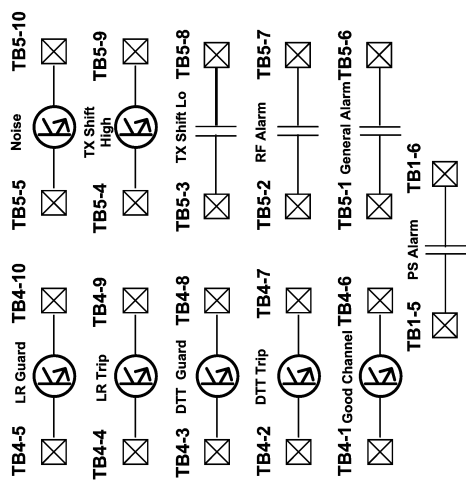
TB5-10
Noise
TB5-5
TB5-9
TX Shift High
TB5-4
TB5-8
TX Shift Lo
TB5-3
TB5-7
RF Alarm
TB5-2
TB5-6
General Alarm
TB5-1
TB1-6
PS Alarm
TB1-5
TB4-10
LR Guard
TB4-5
TB4-9
LR Trip
TB4-4
TB4-8
DTT Guard
TB4-3
TB4-7
DTT Trip
TB4-2
TB4-6
Good Channel
TB4-1